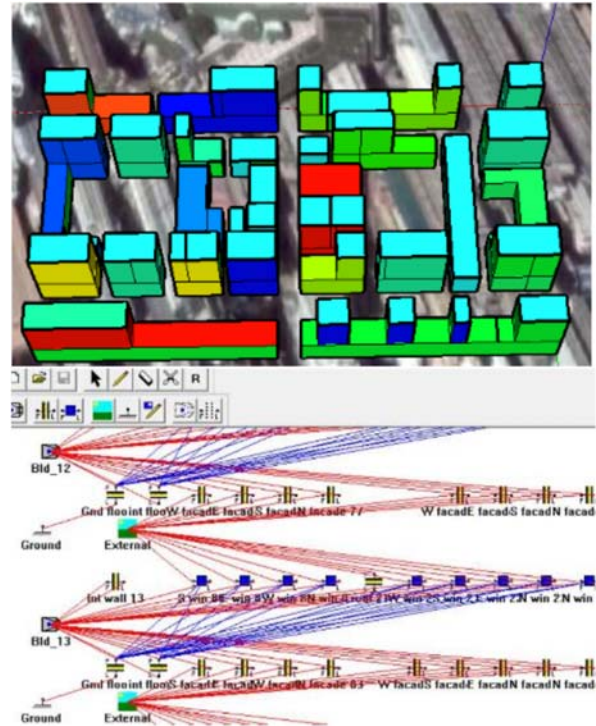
R

Bld_12

Gnd flooint flooW facadE facadS facadN facade 77

W facadE facadS facadN facad

Ground

External

Int wall 13

Bld_13

Gnd flooint flooS facadE facadW facadN facade 83

W facadS facadE facadN facadN facad

Ground

External